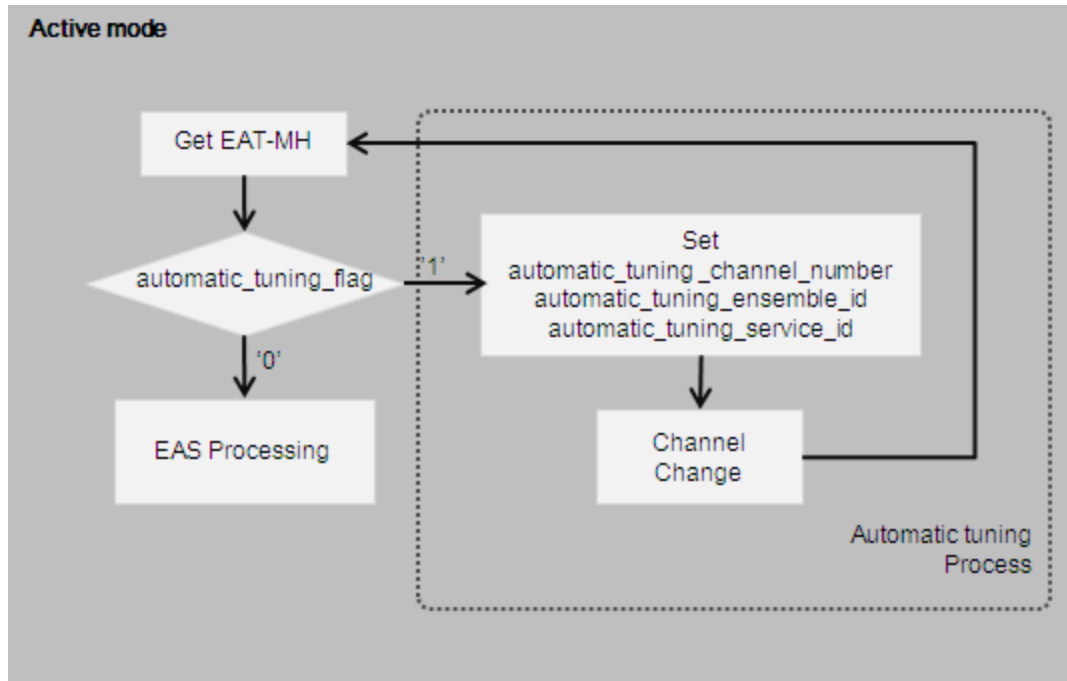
Active mode

Get EAT-MH

automatic_tuning_flag

'1'

Set
automatic_tuning _channel_number
automatic_tuning_ensemble_id
automatic_tuning_service_id

'0'

EAS Processing

Channel Change

Automatic tuning Process